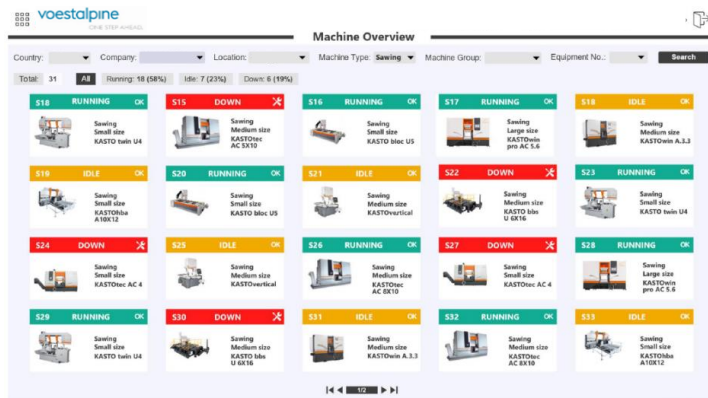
voestalpine
ONE STEP AHEAD

Machine Overview

Country: Company: Location: Machine Type: Sawing Machine Group: Equipment No.: Search

Total: 31 All Running: 18 (58%) Idle: 7 (23%) Down: 6 (19%)

S18 RUNNING OK
Sawing
Small size
KASTO twin U4

S15 DOWN
Sawing
Medium size
KASTOtec AC 5X10

S16 RUNNING OK
Sawing
Small size
KASTO bloc U5

S17 RUNNING OK
Sawing
Large size
KASTOwin pro AC 5.6

S18 IDLE OK
Sawing
Medium size
KASTOwin A.3.3

S19 IDLE OK
Sawing
Small size
KASTOhba A10X12

S20 RUNNING OK
Sawing
Small size
KASTO bloc U5

S21 IDLE OK
Sawing
Medium size
KASTOvertical

S22 DOWN
Sawing
Medium size
KASTO bbs U 6X16

S23 RUNNING OK
Sawing
Small size
KASTO twin U4

S24 DOWN
Sawing
Small size
KASTOtec AC 4

S25 IDLE OK
Sawing
Medium size
KASTOvertical

S26 RUNNING OK
Sawing
Medium size
KASTOtec AC 8X10

S27 DOWN
Sawing
Small size
KASTOtec AC 4

S28 RUNNING OK
Sawing
Large size
KASTOwin pro AC 5.6

S29 RUNNING OK
Sawing
Small size
KASTO twin U4

S30 DOWN
Sawing
Medium size
KASTO bbs U 6X16

S31 IDLE OK
Sawing
Medium size
KASTOwin A.3.3

S32 RUNNING OK
Sawing
Medium size
KASTOtec AC 8X10

S33 IDLE OK
Sawing
Small size
KASTOhba A10X12

1/2